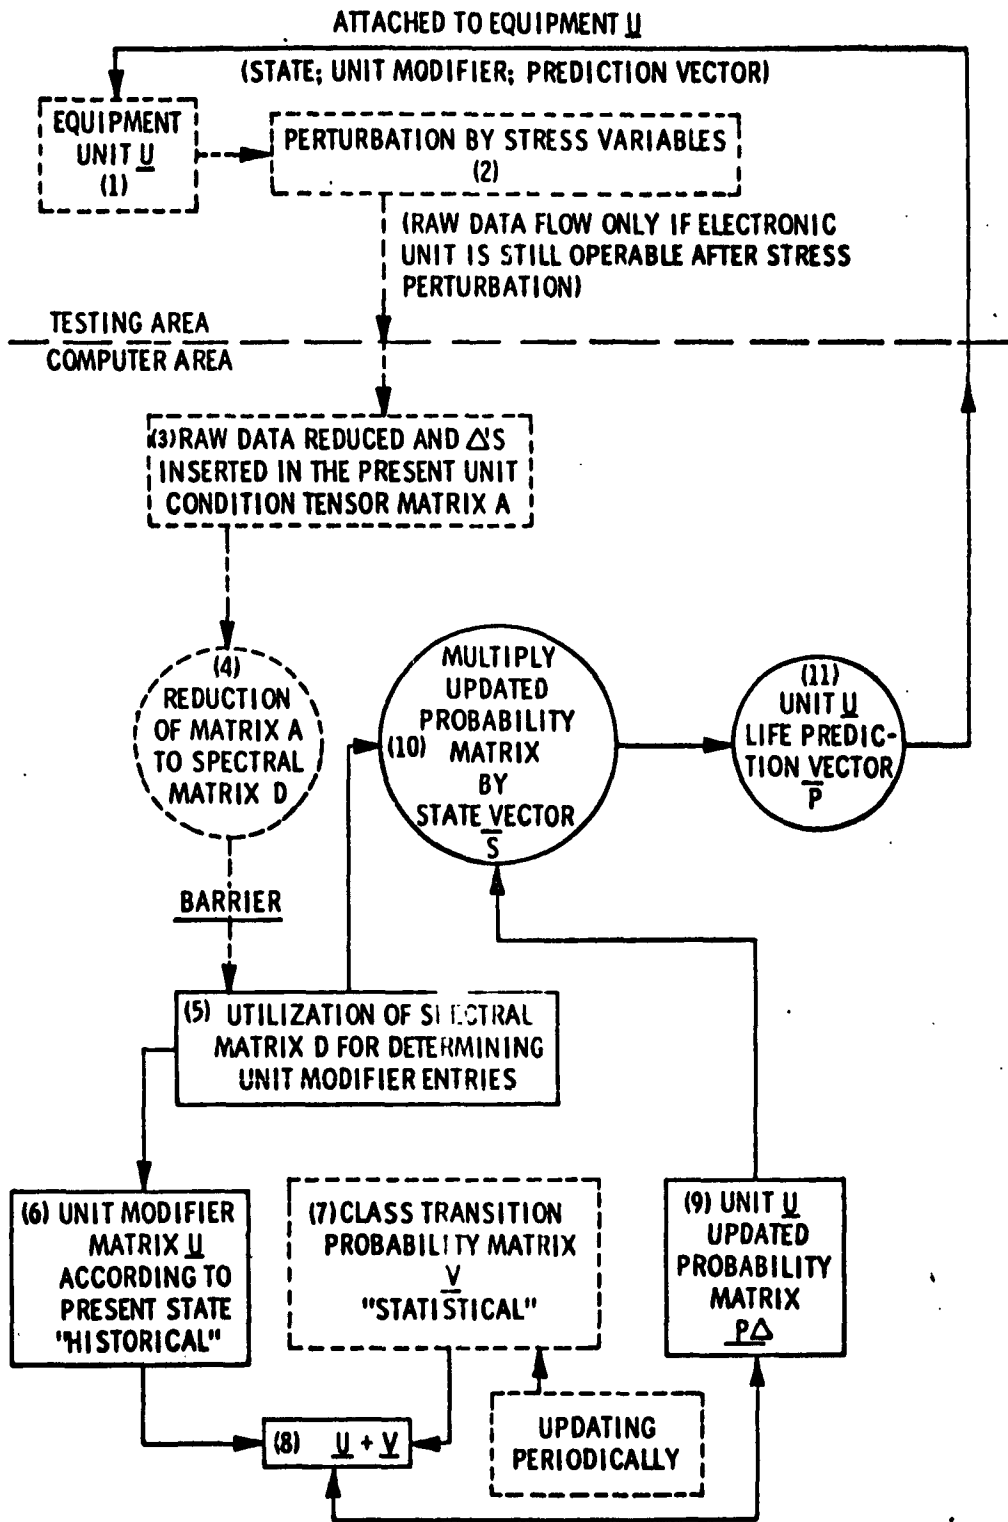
ATTACHED TO EQUIPMENT U

(STATE; UNIT MODIFIER; PREDICTION VECTOR)

EQUIPMENT UNIT U (1)

PERTURBATION BY STRESS VARIABLES (2)

(RAW DATA FLOW ONLY IF ELECTRONIC UNIT IS STILL OPERABLE AFTER STRESS PERTURBATION)

TESTING AREA

COMPUTER AREA

(3) RAW DATA REDUCED AND $\Delta$S INSERTED IN THE PRESENT UNIT CONDITION TENSOR MATRIX A

(4) REDUCTION OF MATRIX A TO SPECTRAL MATRIX D

(10) MULTIPLY UPDATED PROBABILITY MATRIX BY STATE VECTOR $\overline{S}$

(11) UNIT U LIFE PREDICTION VECTOR $\overline{P}$

BARRIER

(5) UTILIZATION OF SPECTRAL MATRIX D FOR DETERMINING UNIT MODIFIER ENTRIES

(6) UNIT MODIFIER MATRIX U ACCORDING TO PRESENT STATE "HISTORICAL"

(7) CLASS TRANSITION PROBABILITY MATRIX V "STATISTICAL"

(9) UNIT U UPDATED PROBABILITY MATRIX P$\Delta$

(8) U + V

UPDATING PERIODICALLY